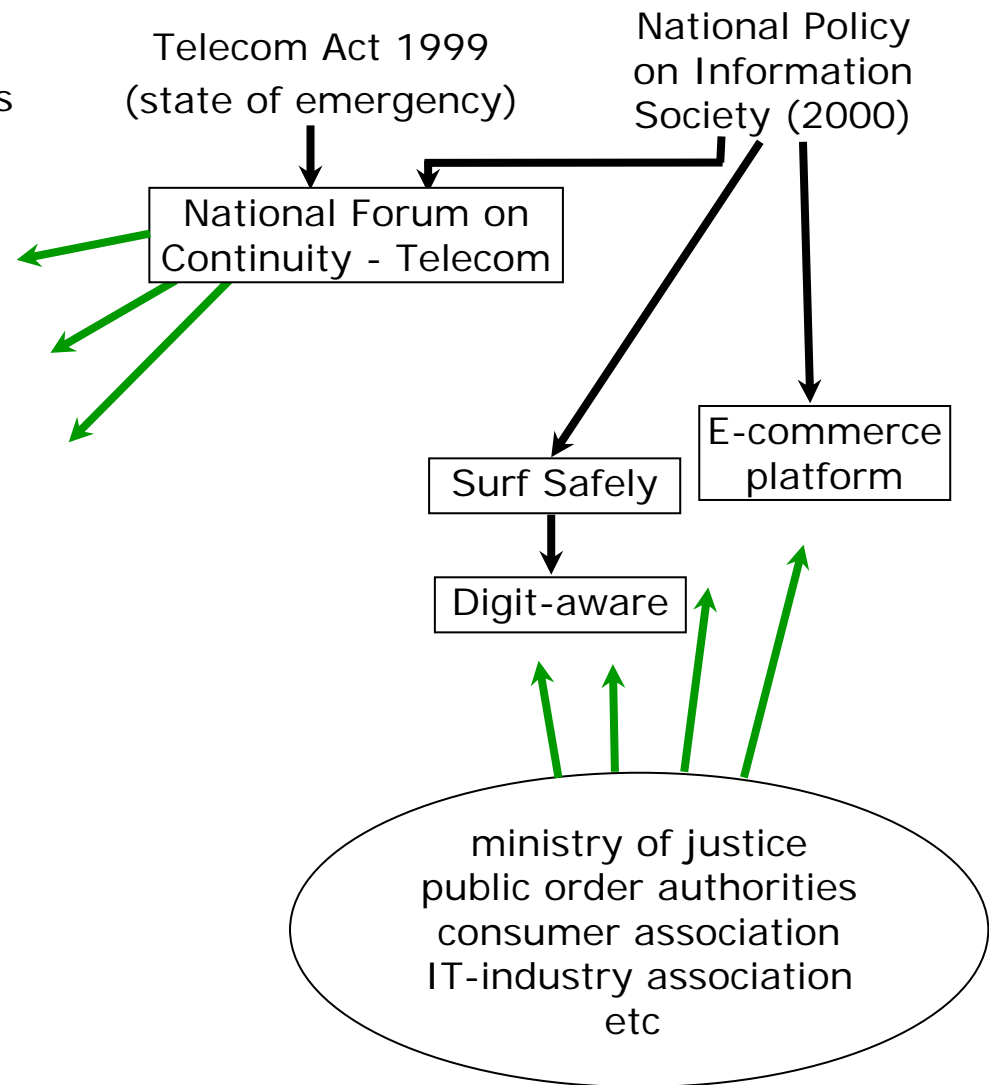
s

Telecom Act 1999
(state of emergency)

National Policy
on Information
Society (2000)

National Forum on
Continuity - Telecom

Surf Safely

Digit-aware

E-commerce
platform

ministry of justice
public order authorities
consumer association
IT-industry association
etc